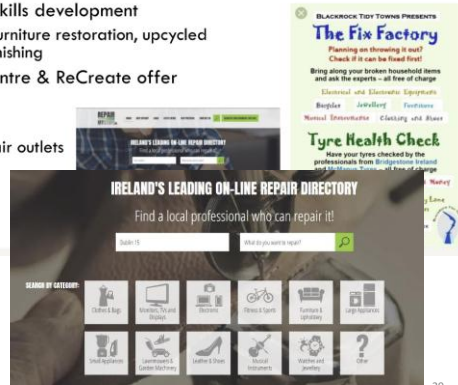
kills development
urniture restoration, upcycled
ishing
ntre & ReCreate offer

ir outlets

BLACKROCK TIDY TOWNS PRESENTS
The Fix Factory
Planning on throwing it out?
Check if it can be fixed first!
Bring along your broken household items and ask the experts – all free of charge
Electrical and Electronic Equipment
Bicycles Jewellery Furniture
Musical Instruments Clothing and Shoes
Tyre Health Check
Have your tyres checked by the professionals from Bridgestone Ireland and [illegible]

REPAIR

IRELAND'S LEADING ON-LINE REPAIR DIRECTORY

IRELAND'S LEADING ON-LINE REPAIR DIRECTORY
Find a local professional who can repair it!
Dublin 15
What do you want to repair?
SEARCH BY CATEGORY:
Clothes & Bags
Monitors, TVs and Displays
Electronics
Fitness & Sports
Furniture & Upholstery
Large Appliances
Small Appliances
Lawnmowers & Garden Machinery
Leather & Shoes
Musical Instruments
Watches and Jewellery
Other